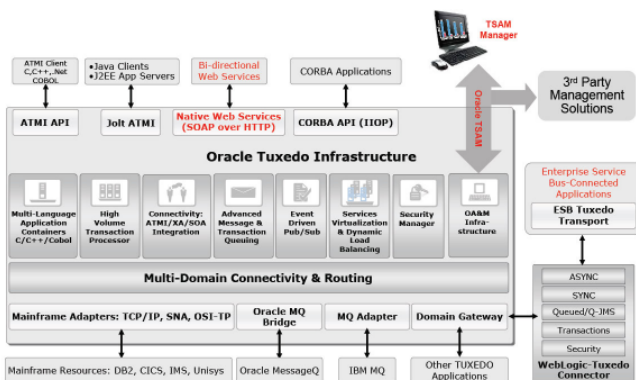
TSAM Manager

ATMI Client C,C++,.Net COBOL

•Java Clients
•J2EE App Servers

Bi-directional Web Services

CORBA Applications

3rd Party Management Solutions

Oracle TSAM

ATMI API

Jolt ATMI

Native Web Services (SOAP over HTTP)

CORBA API (IIOP)

Oracle Tuxedo Infrastructure

Multi-Language Application Containers C/C++/Cobol

High Volume Transaction Processor

Connectivity: ATMI/XA/SOA Integration

Advanced Message & Transaction Queuing

Event Driven Pub/Sub

Services Virtualization & Dynamic Load Balancing

Security Manager

OA&M Infra-structure

Enterprise Service Bus-Connected Applications

ESB Tuxedo Transport

Multi-Domain Connectivity & Routing

Mainframe Adapters: TCP/IP, SNA, OSI-TP

Oracle MQ Bridge

MQ Adapter

Domain Gateway

ASYNC

SYNC

Queued/Q-JMS

Transactions

Security

WebLogic-Tuxedo Connector

Mainframe Resources: DB2, CICS, IMS, Unisys

Oracle MessageQ

IBM MQ

Other TUXEDO Applications